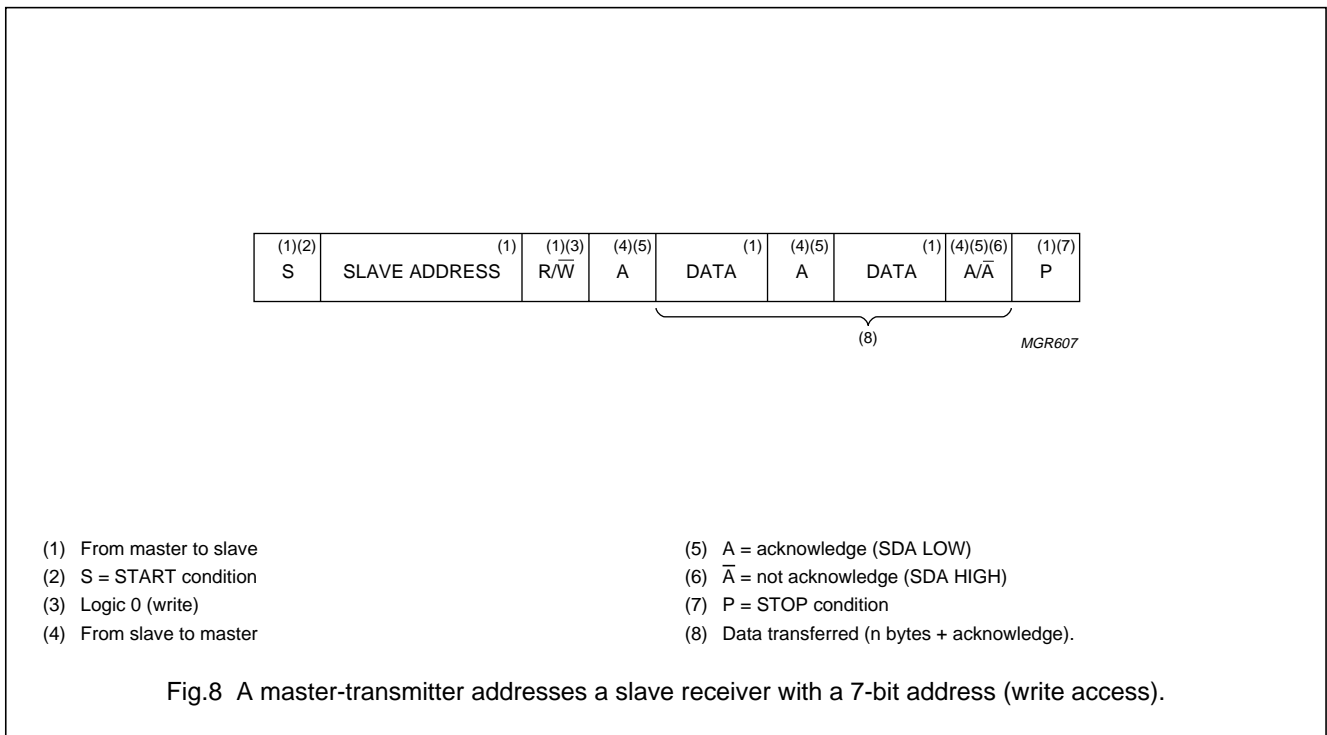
| (1)(2) S | (1) SLAVE ADDRESS | (1)(3) R/$\overline{W}$ | (4)(5) A | (1) DATA | (4)(5) A | (1) DATA | (4)(5)(6) A/$\overline{A}$ | (1)(7) P |
|---|---|---|---|---|---|---|---|---|

(8)

MGR607

(1) From master to slave
(2) S = START condition
(3) Logic 0 (write)
(4) From slave to master

(5) A = acknowledge (SDA LOW)
(6) $\overline{A}$ = not acknowledge (SDA HIGH)
(7) P = STOP condition
(8) Data transferred (n bytes + acknowledge).

Fig.8 A master-transmitter addresses a slave receiver with a 7-bit address (write access).